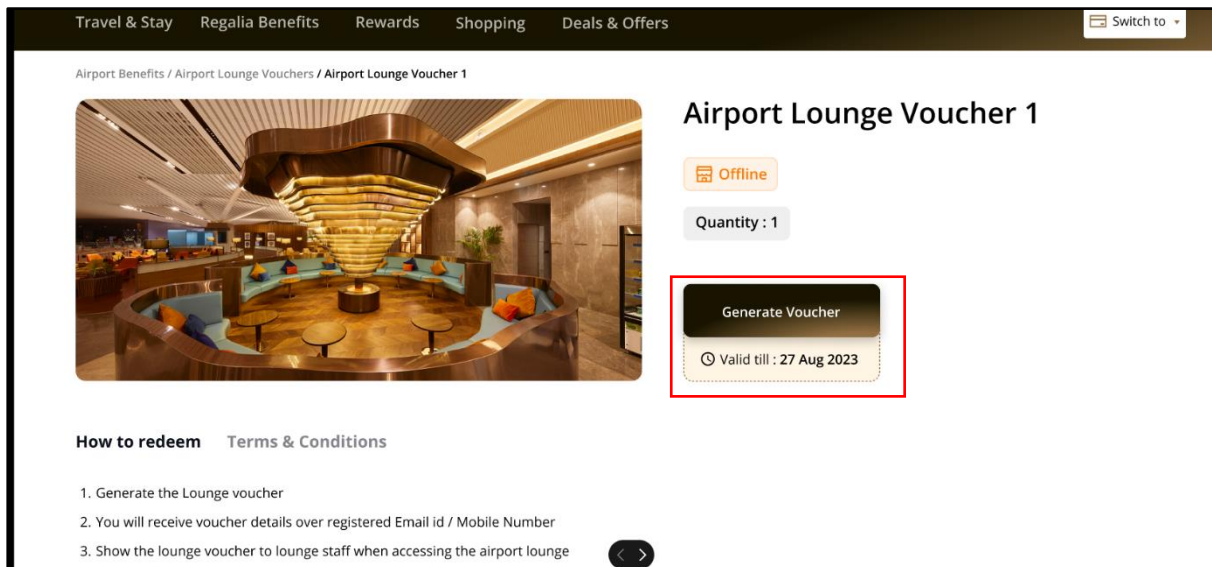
Travel & Stay Regalia Benefits Rewards Shopping Deals & Offers

Switch to

Airport Benefits / Airport Lounge Vouchers / Airport Lounge Voucher 1

Airport Lounge Voucher 1

Offline

Quantity : 1

Generate Voucher

Valid till : 27 Aug 2023

How to redeem Terms & Conditions

1. Generate the Lounge voucher
2. You will receive voucher details over registered Email id / Mobile Number
3. Show the lounge voucher to lounge staff when accessing the airport lounge